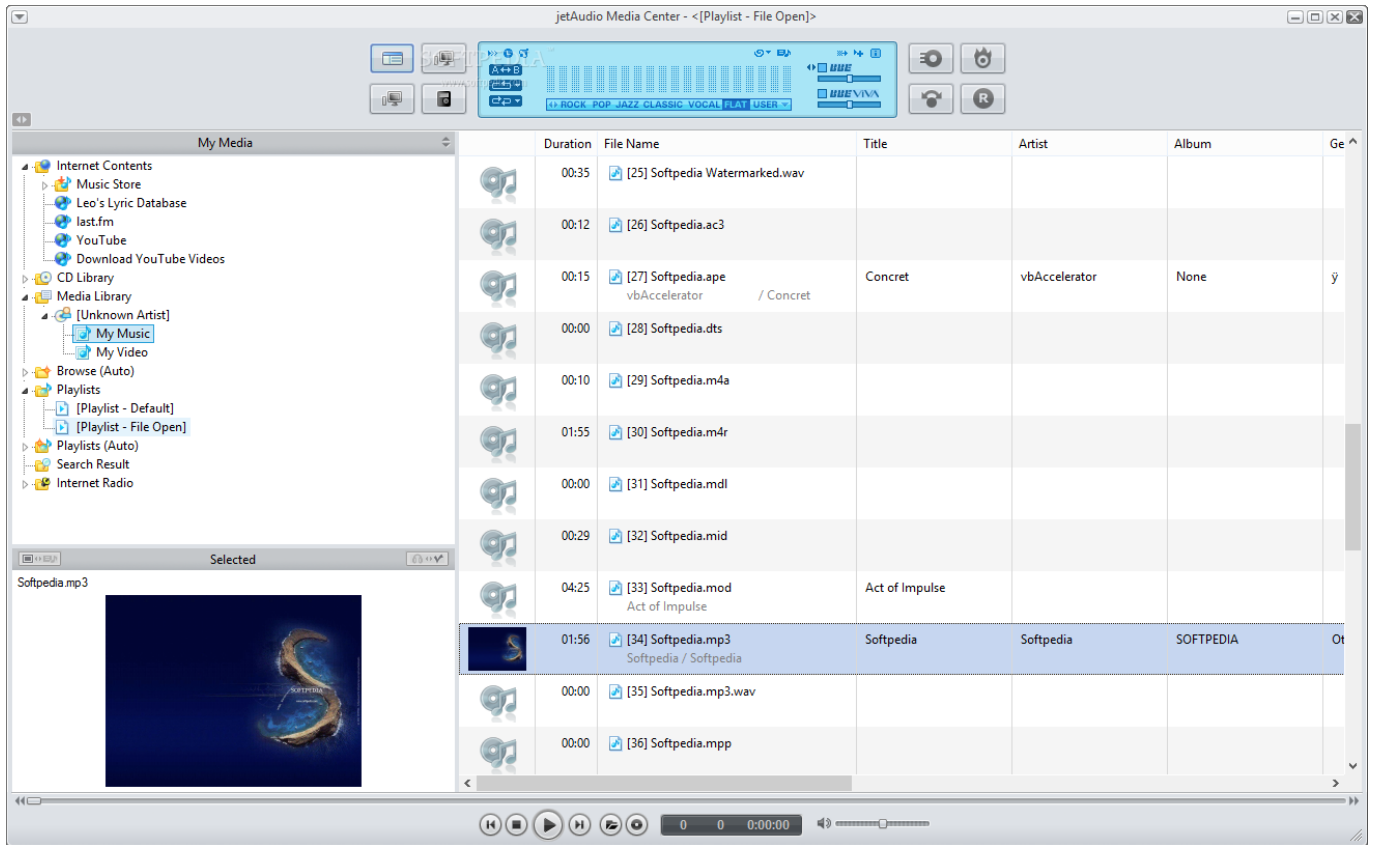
jetAudio Media Center - <[Playlist - File Open]>

A↔B

ROCK POP JAZZ CLASSIC VOCAL FLAT USER

BBE

BBE VIVA

R

My Media

Internet Contents
Music Store
Leo's Lyric Database
last.fm
YouTube
Download YouTube Videos
CD Library
Media Library
[Unknown Artist]
My Music
My Video
Browse (Auto)
Playlists
[Playlist - Default]
[Playlist - File Open]
Playlists (Auto)
Search Result
Internet Radio

Selected

Softpedia.mp3

SOFTPEDIA

| | Duration | File Name | Title | Artist | Album | Ge |
|---|---|---|---|---|---|---|
| | 00:35 | [25] Softpedia Watermarked.wav | | | | |
| | 00:12 | [26] Softpedia.ac3 | | | | |
| | 00:15 | [27] Softpedia.ape vbAccelerator / Concret | Concret | vbAccelerator | None | ÿ |
| | 00:00 | [28] Softpedia.dts | | | | |
| | 00:10 | [29] Softpedia.m4a | | | | |
| | 01:55 | [30] Softpedia.m4r | | | | |
| | 00:00 | [31] Softpedia.mdl | | | | |
| | 00:29 | [32] Softpedia.mid | | | | |
| | 04:25 | [33] Softpedia.mod Act of Impulse | Act of Impulse | | | |
| | 01:56 | [34] Softpedia.mp3 Softpedia / Softpedia | Softpedia | Softpedia | SOFTPEDIA | Ot |
| | 00:00 | [35] Softpedia.mp3.wav | | | | |
| | 00:00 | [36] Softpedia.mpp | | | | |

0 0 0:00:00